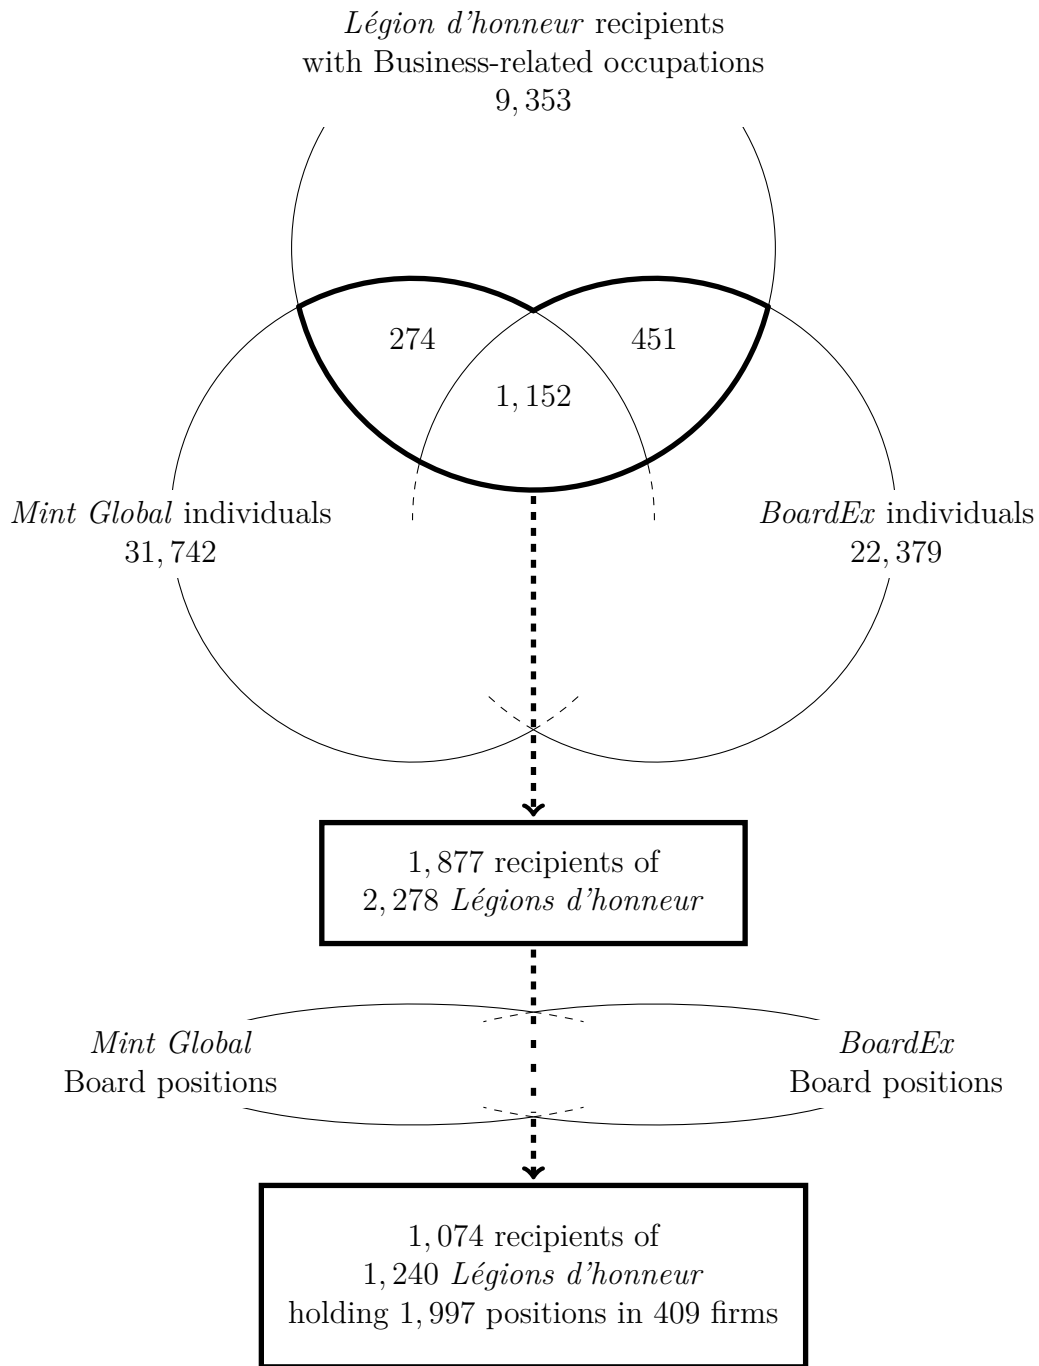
Légion d'honneur recipients
with Business-related occupations
9, 353

274

451

1, 152

Mint Global individuals
31, 742

BoardEx individuals
22, 379

1, 877 recipients of
2, 278 Légions d'honneur

Mint Global
Board positions

BoardEx
Board positions

1, 074 recipients of
1, 240 Légions d'honneur
holding 1, 997 positions in 409 firms